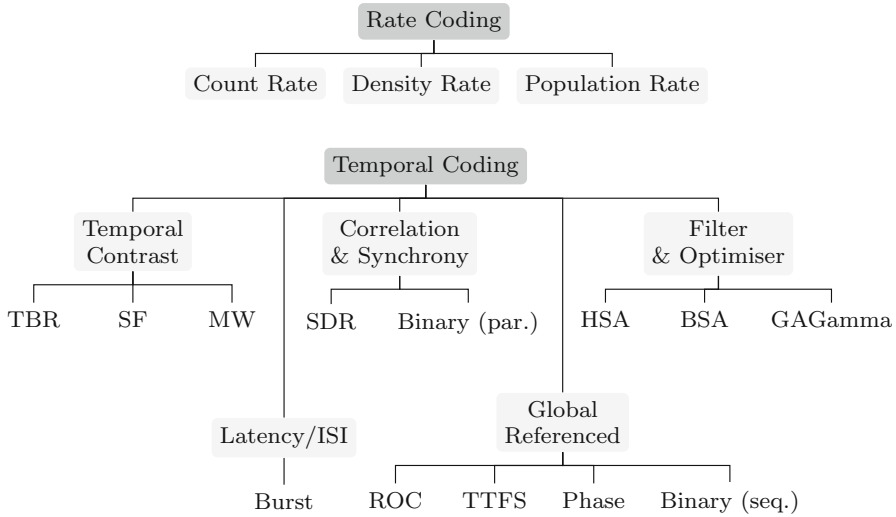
Rate Coding

Count Rate

Density Rate

Population Rate

Temporal Coding

Temporal Contrast

TBR

SF

MW

Correlation & Synchrony

SDR

Binary (par.)

Filter & Optimiser

HSA

BSA

GAGamma

Latency/ISI

Burst

Global Referenced

ROC

TTFS

Phase

Binary (seq.)